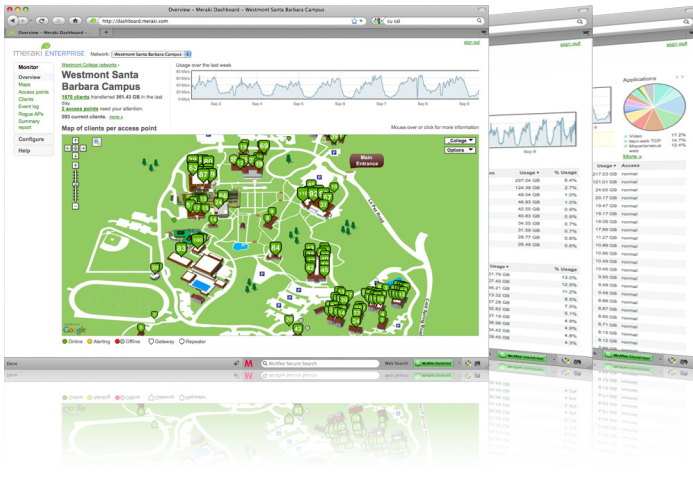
Overview - Meraki Dashboard :: Westmont Santa Barbara Campus

http://dashboard.meraki.com

Overview - Meraki Dashboard :: ...

meraki ENTERPRISE

Network: Westmont Santa Barbara Campus

sign out

Monitor

Overview

Maps

Access points

Clients

Event log

Rogue APs

Summary report

Configure

Help

Westmont College networks ›

Westmont Santa Barbara Campus

1878 clients transferred 561.43 GB in the last day.

2 access points need your attention.

593 current clients. more »

Usage over the last week

Sep 3

Sep 4

Sep 5

Sep 6

Sep 7

Sep 8

Map of clients per access point

Mouse over or click for more information

College

Options

Main Entrance

Online

Alerting

Offline

Gateway

Repeater

Done

McAfee Secure Search

Web Search

Applications

Video

Non-web TCP

Miscellaneous web

More »

Usage

% Usage

297.04 GB

6.4%

124.39 GB

2.7%

48.04 GB

1.0%

46.80 GB

1.0%

40.63 GB

0.9%

34.73 GB

0.7%

28.46 GB

0.6%

13.0%

12.5%

Access

normal

217.53 GB

121.01 GB